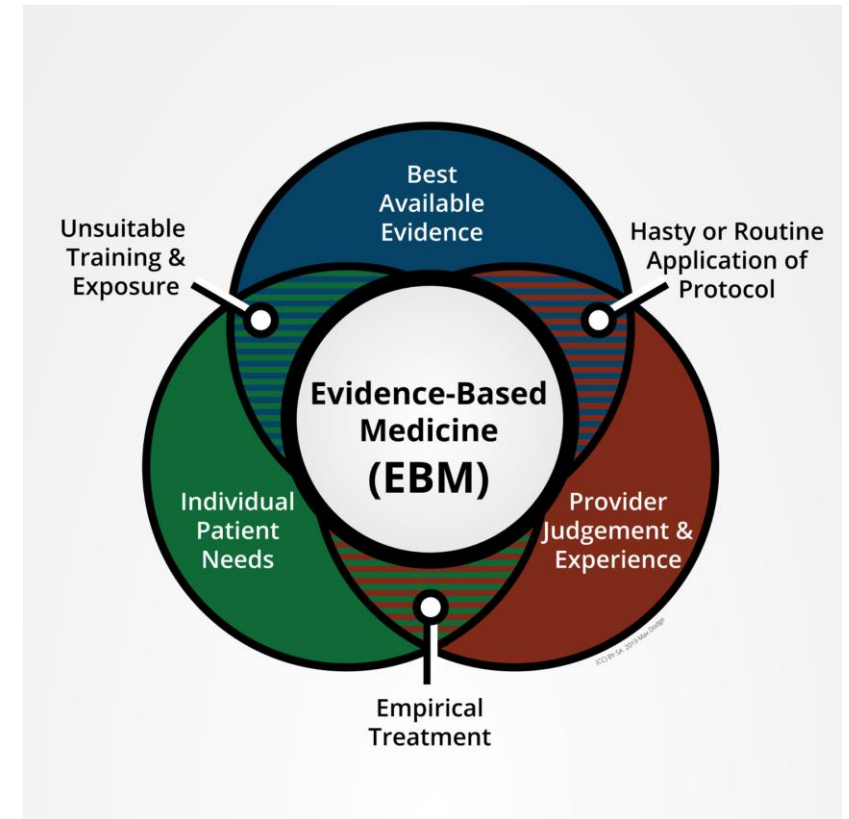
Best Available Evidence

Unsuitable Training & Exposure

Hasty or Routine Application of Protocol

Evidence-Based Medicine (EBM)

Individual Patient Needs

Provider Judgement & Experience

Empirical Treatment

(CC) BY-SA 2019 Max Dodge